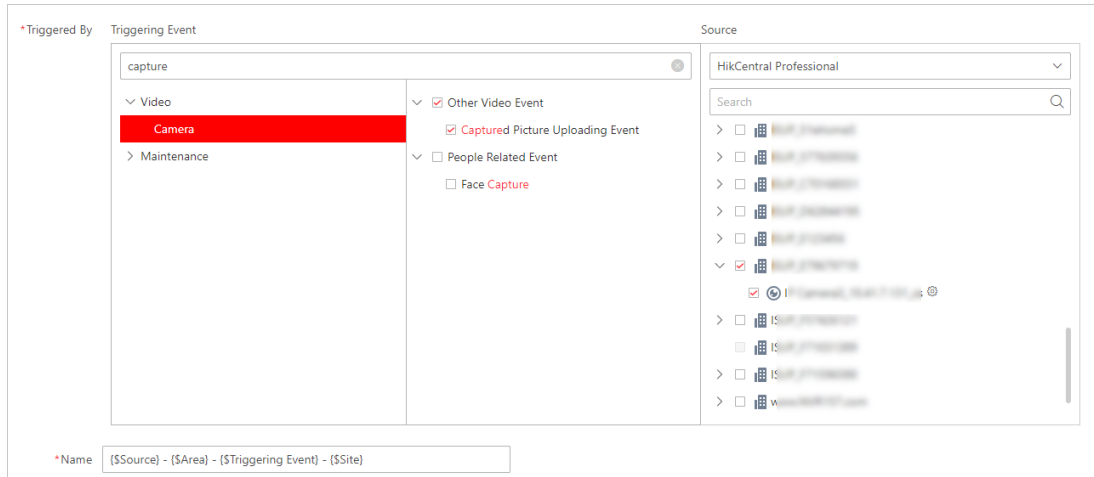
*Triggered By Triggering Event

capture

Video

Camera

Maintenance

Other Video Event

Captured Picture Uploading Event

People Related Event

Face Capture

Source

HikCentral Professional

Search

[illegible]

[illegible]

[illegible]

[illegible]

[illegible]

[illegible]

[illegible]

IS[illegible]

IS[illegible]

IS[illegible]

w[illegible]

*Name {$Source} - {$Area} - {$Triggering Event} - {$Site}